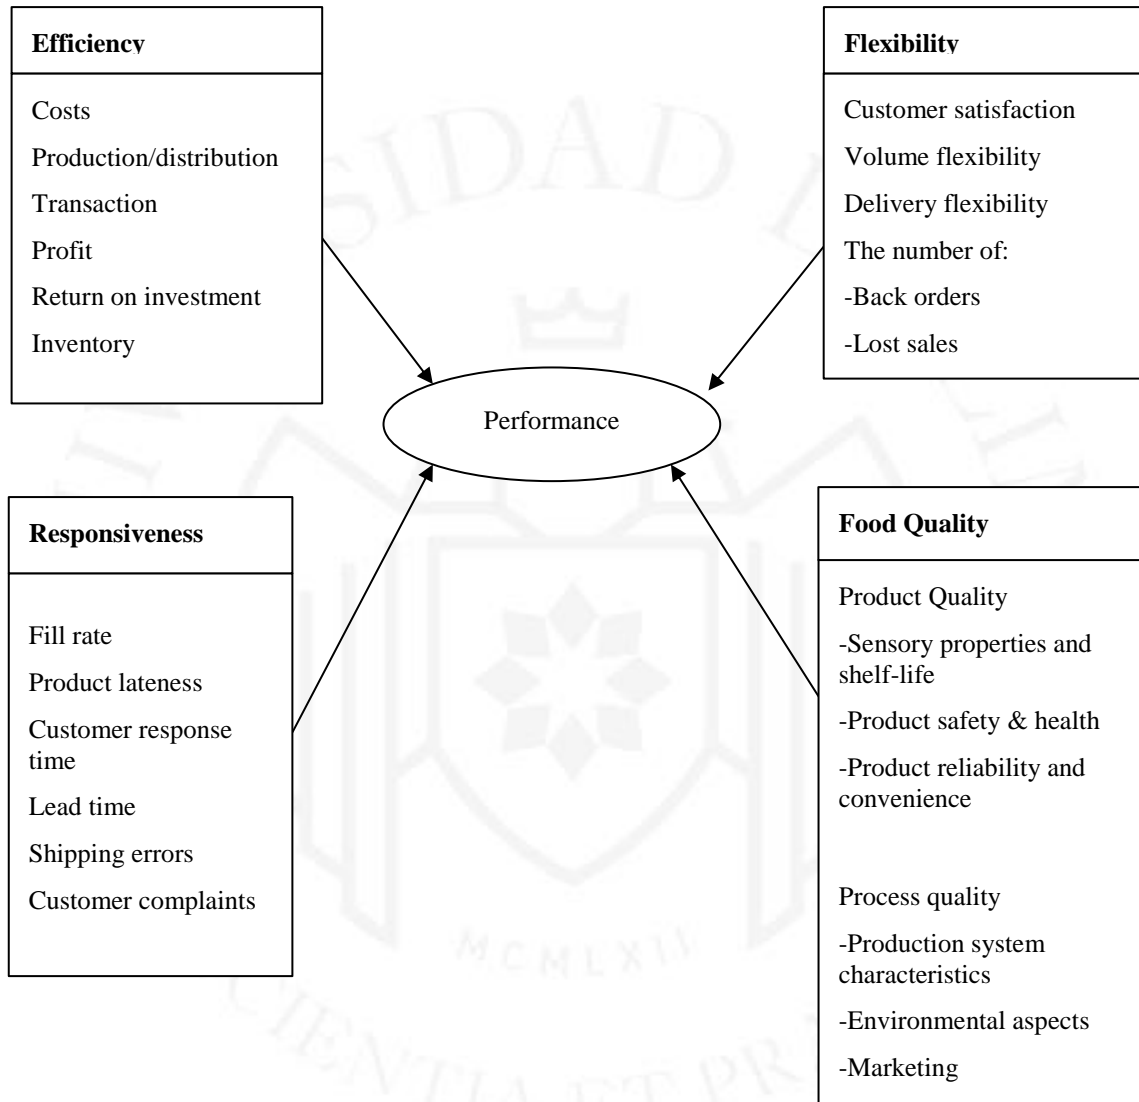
**Efficiency**

Costs

Production/distribution

Transaction

Profit

Return on investment

Inventory

**Flexibility**

Customer satisfaction

Volume flexibility

Delivery flexibility

The number of:

-Back orders

-Lost sales

Performance

**Responsiveness**

Fill rate

Product lateness

Customer response time

Lead time

Shipping errors

Customer complaints

**Food Quality**

Product Quality

-Sensory properties and shelf-life

-Product safety & health

-Product reliability and convenience

Process quality

-Production system characteristics

-Environmental aspects

-Marketing

MCMLXII